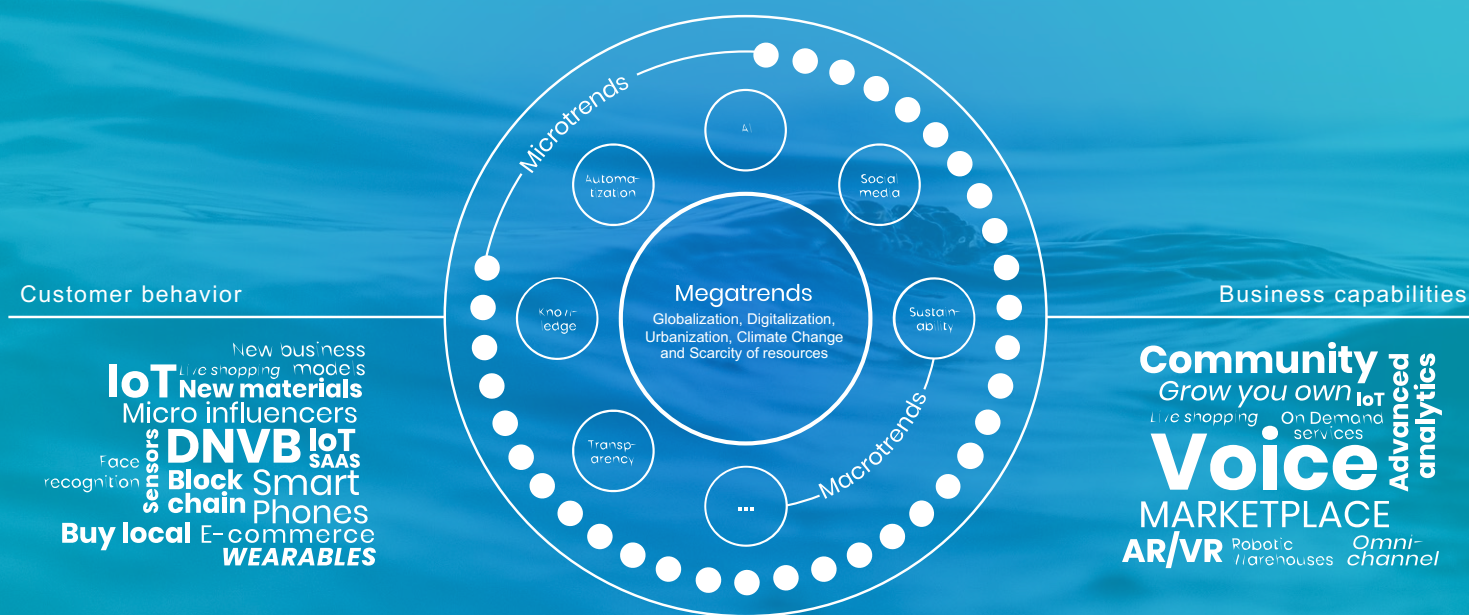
Microtrends

AI

Automatization

Social media

Knowledge

Megatrends

Globalization, Digitalization, Urbanization, Climate Change and Scarcity of resources

Sustainability

Transparency

...

Macrotrends

Customer behavior

New business models
IoT
Live shopping
New materials
Micro influencers
Sensors
DNVB
IoT
SAAS
Face recognition
Block chain
Smart Phones
Buy local
E-commerce
WEARABLES

Business capabilities

Community
Grow you own
IoT
Advanced analytics
Live shopping
On Demand services
Voice
MARKETPLACE
AR/VR
Robotic warehouses
Omni-channel